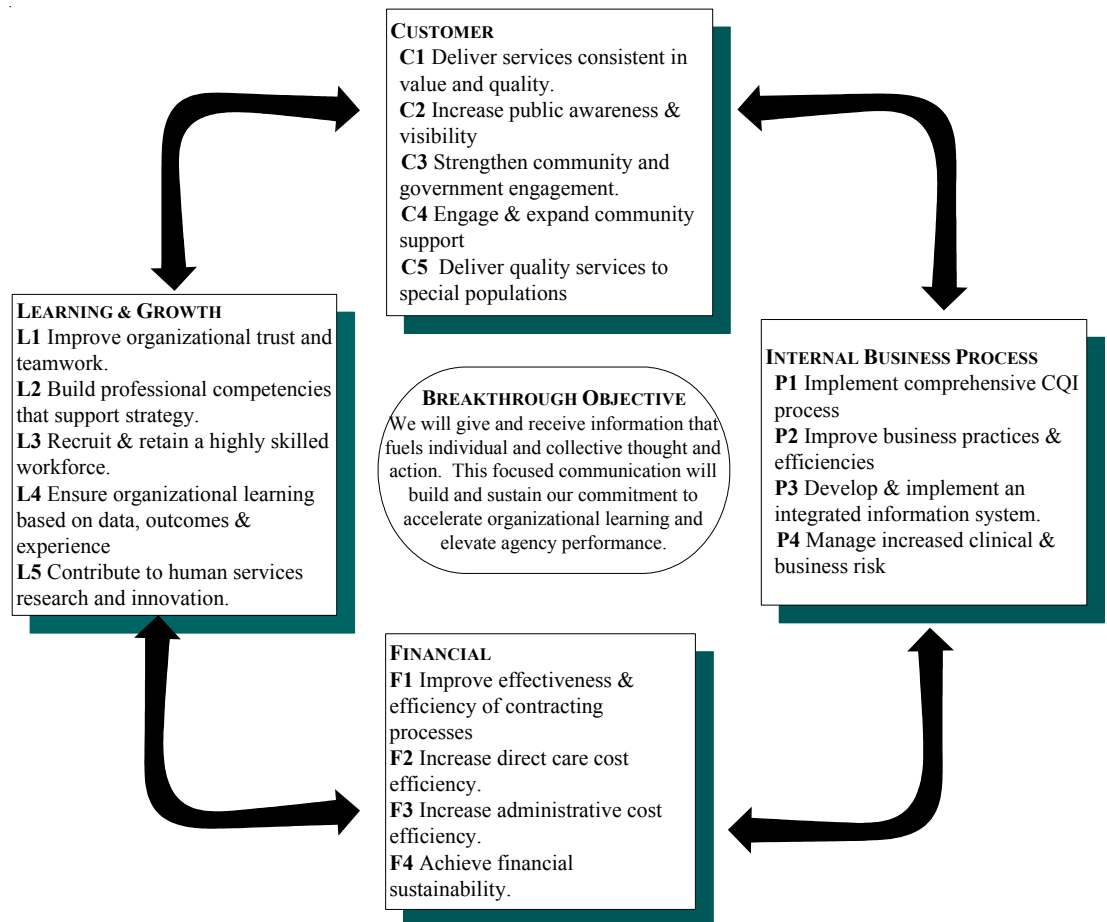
CUSTOMER
C1 Deliver services consistent in value and quality.
C2 Increase public awareness & visibility
C3 Strengthen community and government engagement.
C4 Engage & expand community support
C5 Deliver quality services to special populations

LEARNING & GROWTH
L1 Improve organizational trust and teamwork.
L2 Build professional competencies that support strategy.
L3 Recruit & retain a highly skilled workforce.
L4 Ensure organizational learning based on data, outcomes & experience
L5 Contribute to human services research and innovation.

BREAKTHROUGH OBJECTIVE
We will give and receive information that fuels individual and collective thought and action. This focused communication will build and sustain our commitment to accelerate organizational learning and elevate agency performance.

INTERNAL BUSINESS PROCESS
P1 Implement comprehensive CQI process
P2 Improve business practices & efficiencies
P3 Develop & implement an integrated information system.
P4 Manage increased clinical & business risk

FINANCIAL
F1 Improve effectiveness & efficiency of contracting processes
F2 Increase direct care cost efficiency.
F3 Increase administrative cost efficiency.
F4 Achieve financial sustainability.